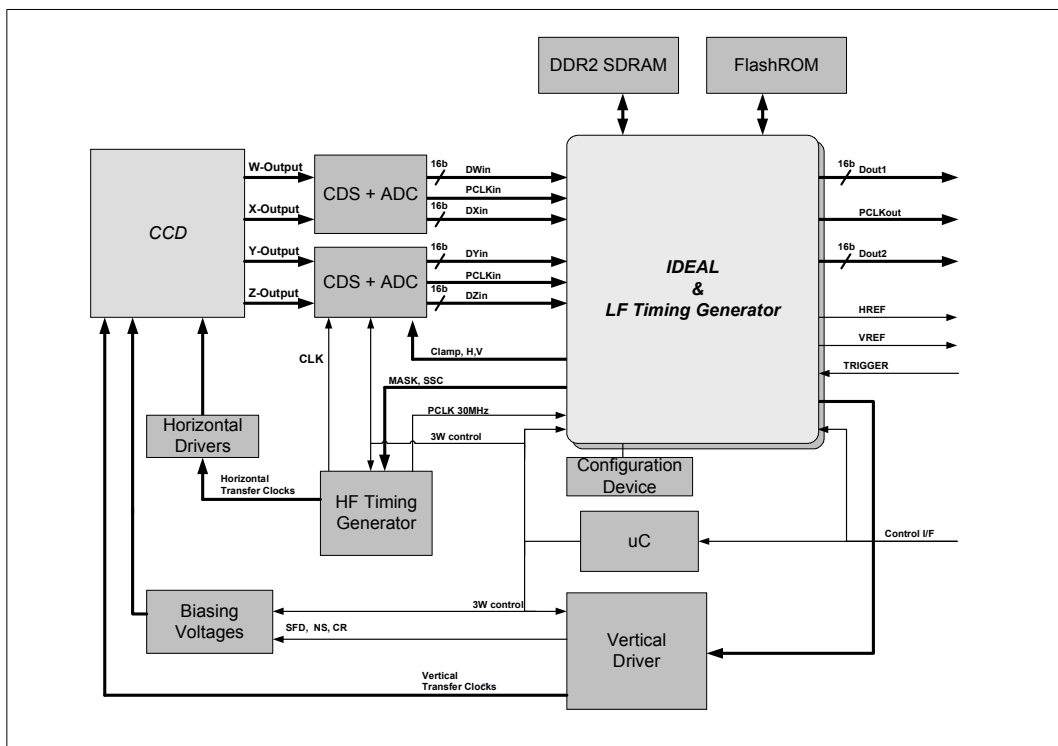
DDR2 SDRAM

FlashROM

CCD

W-Output

X-Output

Y-Output

Z-Output

CDS + ADC

CDS + ADC

16b

DWin

PCLKin

16b

DXin

16b

DYin

PCLKin

16b

DZin

IDEAL
&
LF Timing Generator

16b

Dout1

PCLKout

16b

Dout2

HREF

VREF

TRIGGER

Clamp, H,V

CLK

MASK, SSC

PCLK 30MHz

3W control

Horizontal Drivers

Horizontal Transfer Clocks

HF Timing Generator

Configuration Device

uC

Control I/F

Biasing Voltages

3W control

SFD, NS, CR

Vertical Driver

Vertical Transfer Clocks